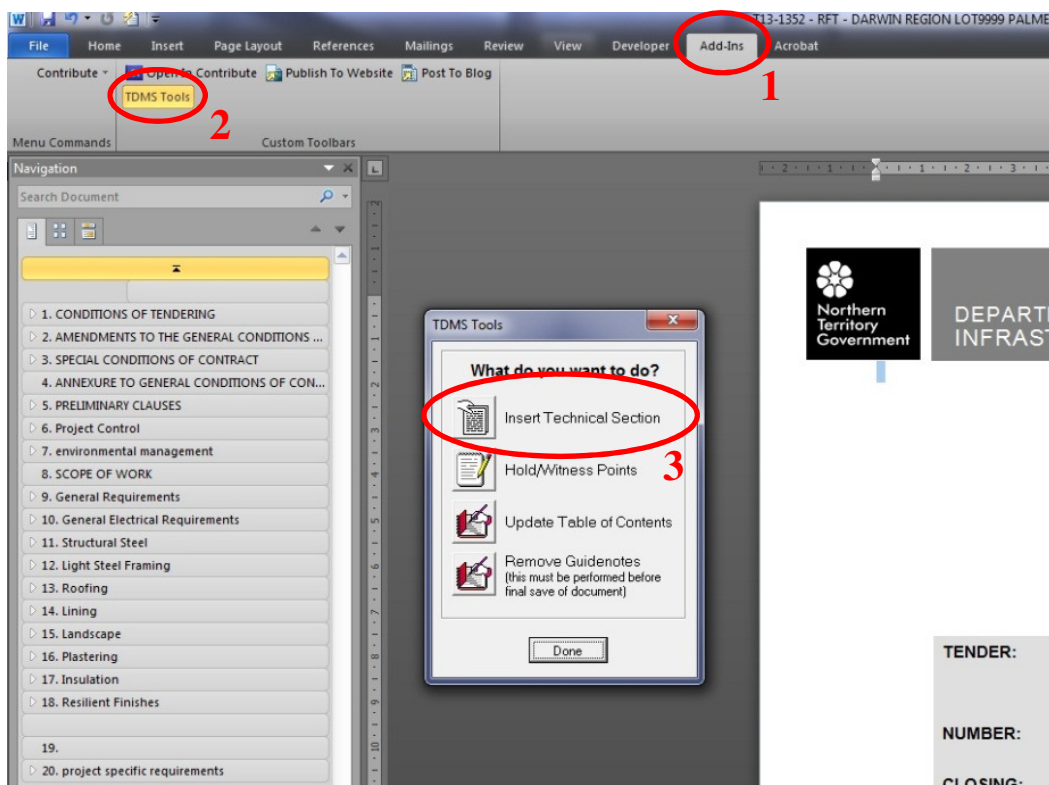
T13-1352 - RFT - DARWIN REGION LOT9999 PALME

File | Home | Insert | Page Layout | References | Mailings | Review | View | Developer | Add-Ins | Acrobat

1

Contribute | Open in Contribute | Publish To Website | Post To Blog

TDMS Tools

2

Menu Commands | Custom Toolbars

Navigation

Search Document

1. CONDITIONS OF TENDERING
2. AMENDMENTS TO THE GENERAL CONDITIONS ...
3. SPECIAL CONDITIONS OF CONTRACT
4. ANNEXURE TO GENERAL CONDITIONS OF CON...
5. PRELIMINARY CLAUSES
6. Project Control
7. environmental management
8. SCOPE OF WORK
9. General Requirements
10. General Electrical Requirements
11. Structural Steel
12. Light Steel Framing
13. Roofing
14. Lining
15. Landscape
16. Plastering
17. Insulation
18. Resilient Finishes

19.
20. project specific requirements

TDMS Tools

What do you want to do?

Insert Technical Section

Hold/Witness Points

3

Update Table of Contents

Remove Guidenotes
(this must be performed before final save of document)

Done

Northern Territory Government

DEPARTM
INFRAST

TENDER:

NUMBER:

CLOSING: